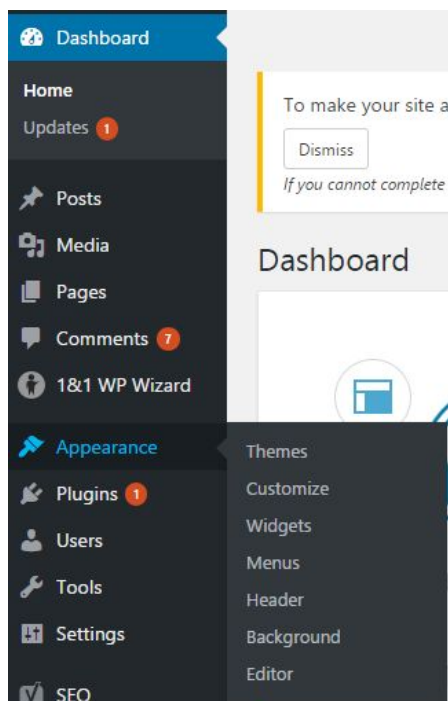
Dashboard

Home
Updates 1

Posts
Media
Pages
Comments 7
1&1 WP Wizard

Appearance
Plugins 1
Users
Tools
Settings
SEO

To make your site a
Dismiss
If you cannot complete

Dashboard

Themes
Customize
Widgets
Menus
Header
Background
Editor